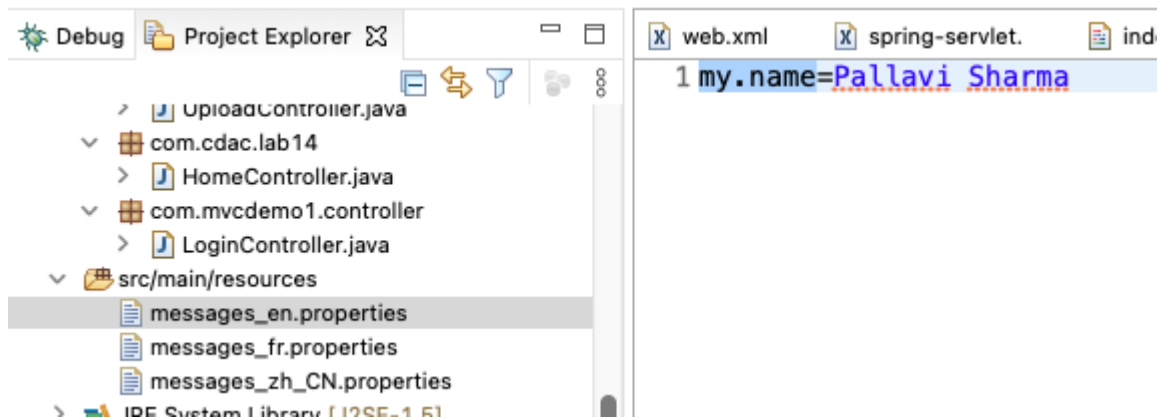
Debug Project Explorer

UploadController.java
com.cdac.lab14
HomeController.java
com.mvcdemo1.controller
LoginController.java
src/main/resources
messages_en.properties
messages_fr.properties
messages_zh_CN.properties
JRE System Library [J2SE-1.5]

web.xml spring-servlet. ind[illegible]

1 my.name=Pallavi Sharma